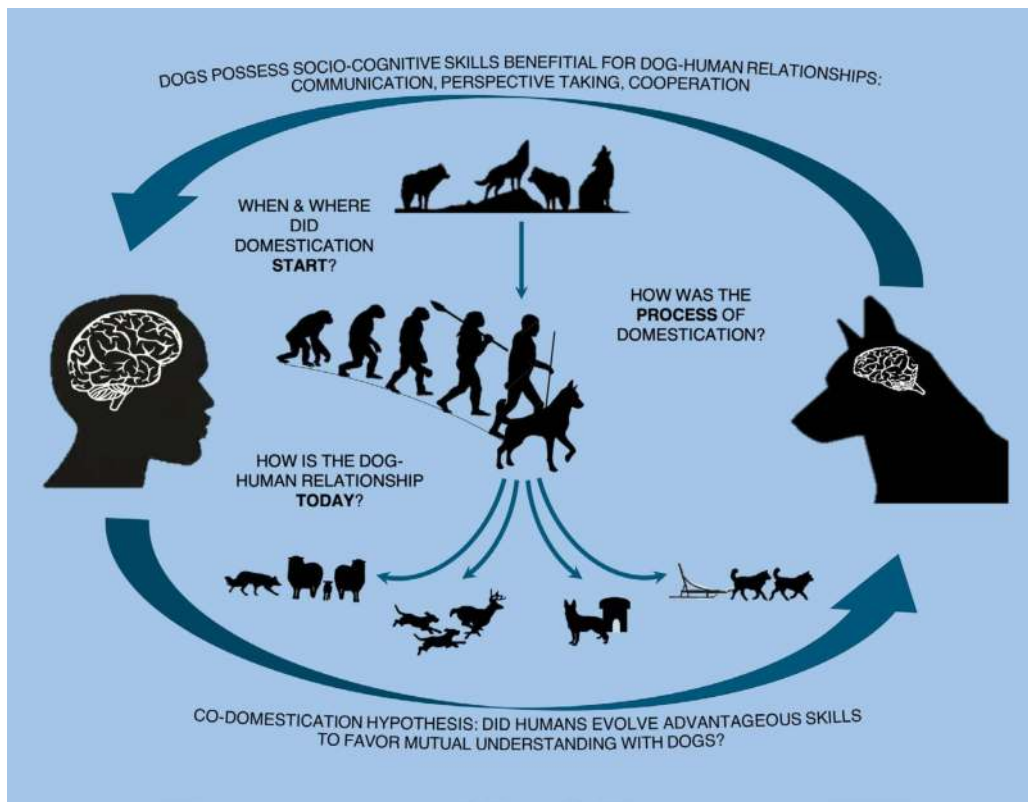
DOGS POSSESS SOCIO-COGNITIVE SKILLS BENEFITIAL FOR DOG-HUMAN RELATIONSHIPS: COMMUNICATION, PERSPECTIVE TAKING, COOPERATION

WHEN & WHERE DID DOMESTICATION **START**?

HOW WAS THE **PROCESS** OF DOMESTICATION?

HOW IS THE DOG-HUMAN RELATIONSHIP **TODAY**?

CO-DOMESTICATION HYPOTHESIS: DID HUMANS EVOLVE ADVANTAGEOUS SKILLS TO FAVOR MUTUAL UNDERSTANDING WITH DOGS?